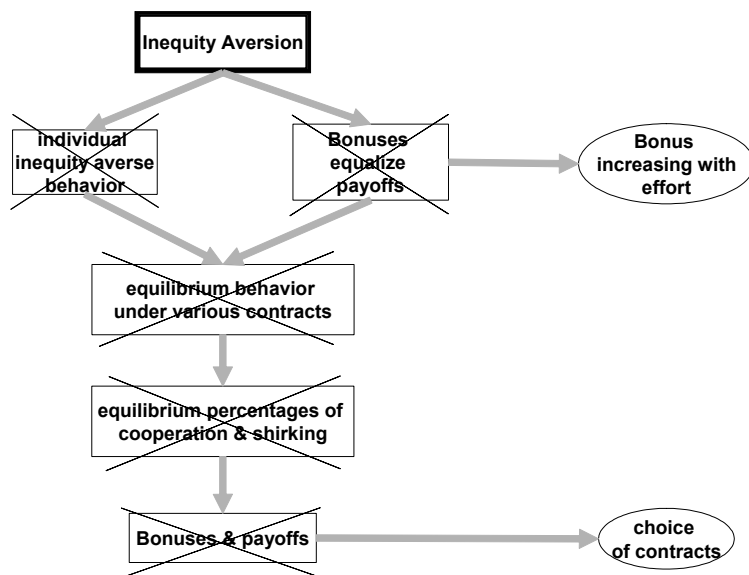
Inequity Aversion

individual inequity averse behavior

Bonuses equalize payoffs

Bonus increasing with effort

equilibrium behavior under various contracts

equilibrium percentages of cooperation & shirking

Bonuses & payoffs

choice of contracts